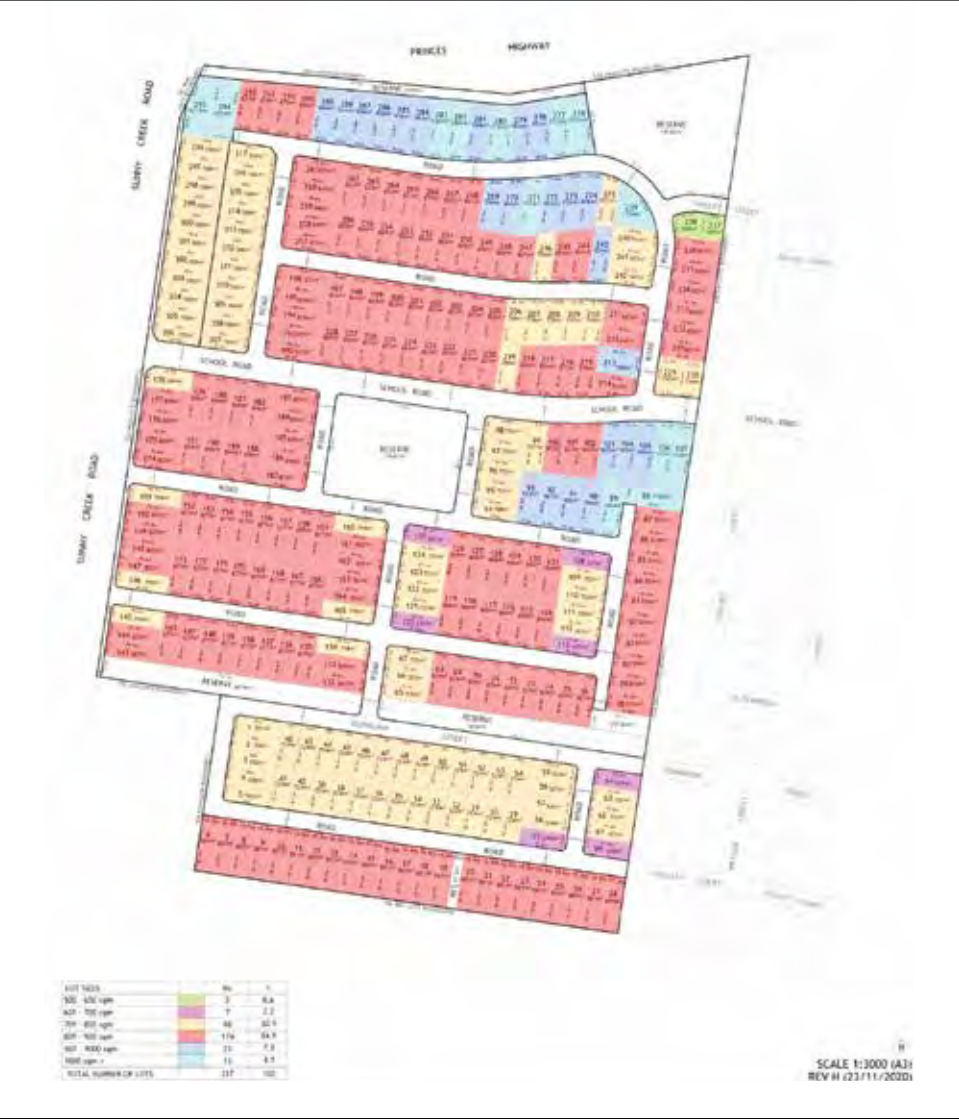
PRINCES HIGHWAY

SUNNY CREEK ROAD

RESERVE

ROAD

SCHOOL ROAD

SCHOOL ROAD

SCHOOL ROAD

SCHOOL ROAD

RESERVE

ROAD

ROAD

ROAD

RESERVE

RESERVE

STREET

ROAD

ROAD

SUNNY CREEK ROAD

| LOT SIZES | | No. | % |
|---|---|---|---|
| 500 - 600 sqm | | 3 | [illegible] |
| 601 - 700 sqm | | 7 | 2.2 |
| 701 - 800 sqm | | 48 | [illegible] |
| 801 - 900 sqm | | 176 | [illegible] |
| 901 - 1000 sqm | | 21 | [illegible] |
| 1000 sqm + | | 11 | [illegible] |
| TOTAL NUMBER OF LOTS | | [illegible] | 100 |

SCALE 1:3000 (A3)
REV H (23/11/2020)